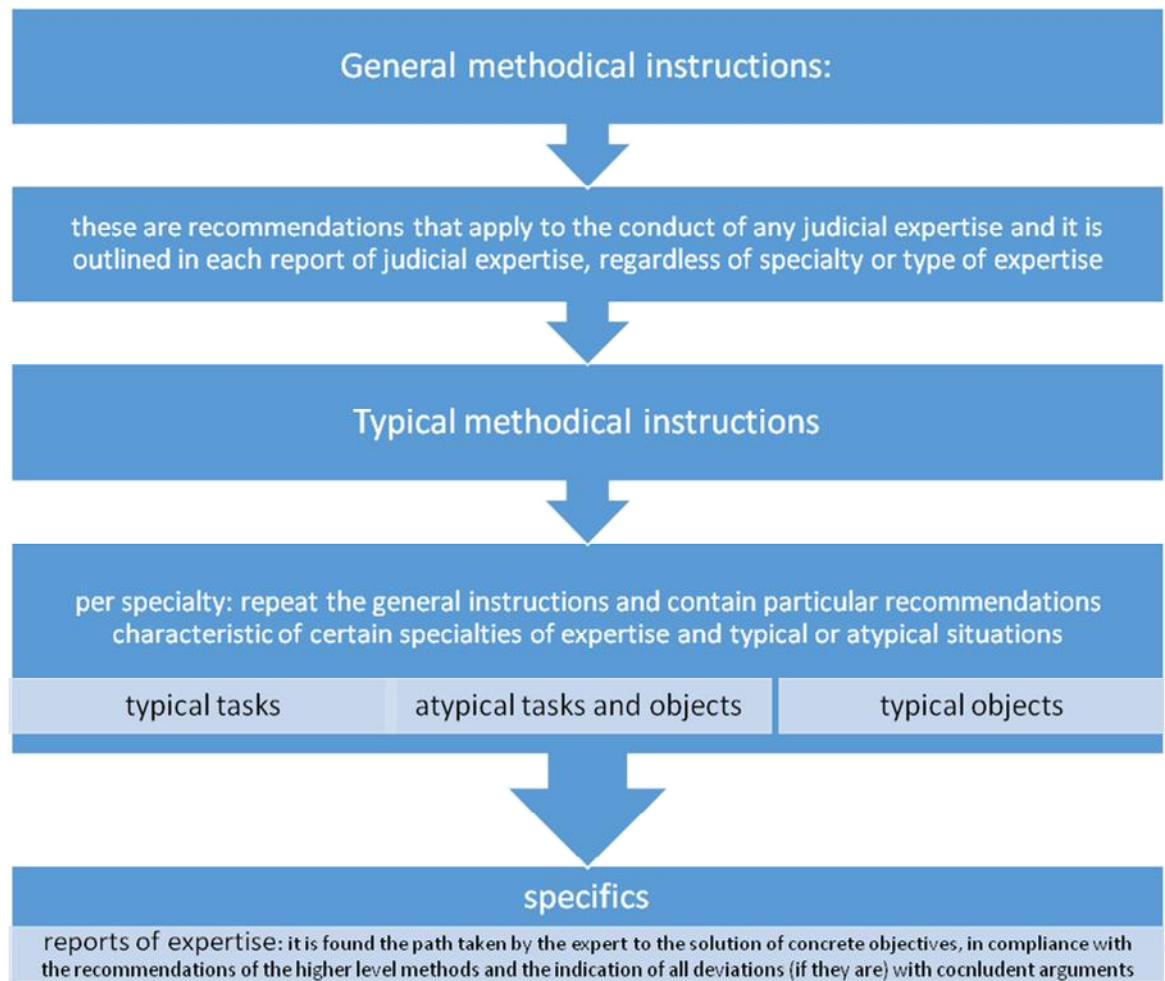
General methodical instructions:

these are recommendations that apply to the conduct of any judicial expertise and it is outlined in each report of judicial expertise, regardless of specialty or type of expertise

Typical methodical instructions

per specialty: repeat the general instructions and contain particular recommendations characteristic of certain specialties of expertise and typical or atypical situations

typical tasks

atypical tasks and objects

typical objects

specifics

reports of expertise: it is found the path taken by the expert to the solution of concrete objectives, in compliance with the recommendations of the higher level methods and the indication of all deviations (if they are) with cocnludent arguments